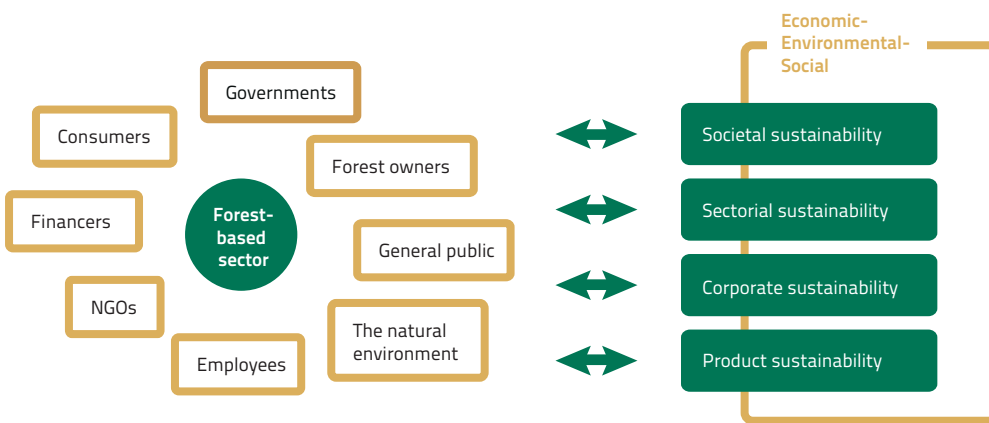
Governments

Consumers

Forest owners

Financers

Forest-based sector

General public

NGOs

The natural environment

Employees

Economic-Environmental-Social

Societal sustainability

Sectorial sustainability

Corporate sustainability

Product sustainability